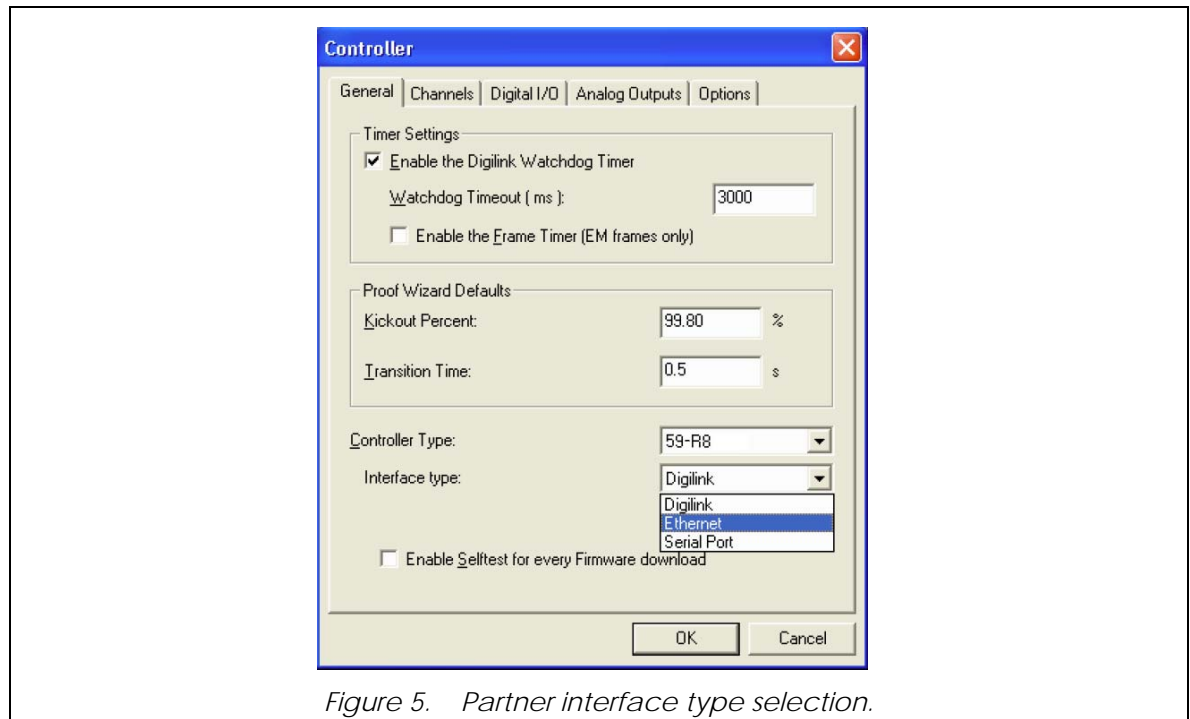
Controller

General | Channels | Digital I/O | Analog Outputs | Options

Timer Settings

Enable the Digilink Watchdog Timer

Watchdog Timeout ( ms ): 3000

Enable the Frame Timer (EM frames only)

Proof Wizard Defaults

Kickout Percent: 99.80 %

Transition Time: 0.5 s

Controller Type: 59-R8

Interface type: Digilink

Digilink
Ethernet
Serial Port

Enable Selftest for every Firmware download

OK Cancel

Figure 5. Partner interface type selection.